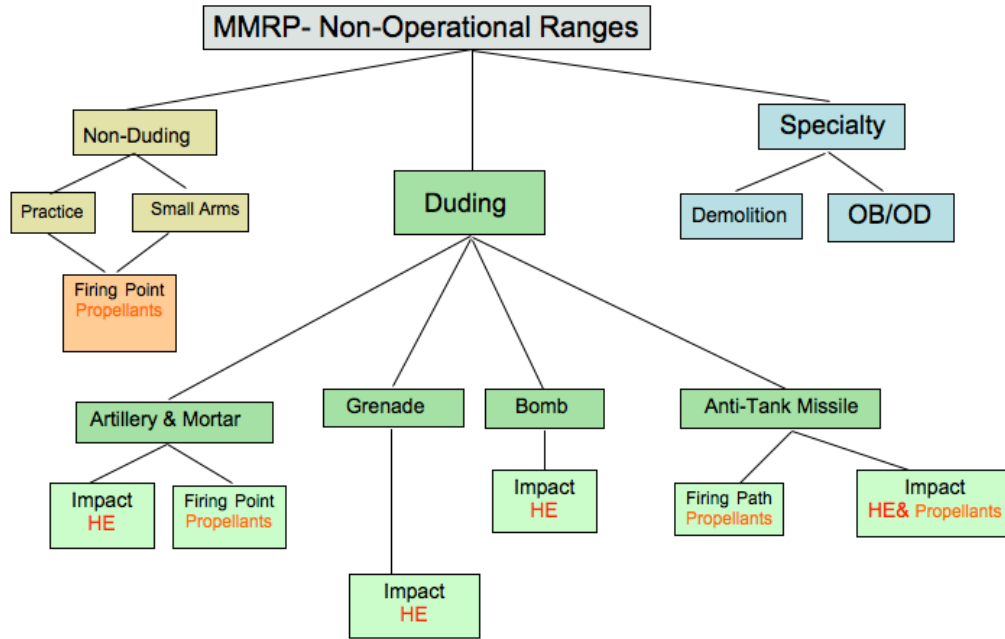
MMRP- Non-Operational Ranges

Non-Duding

Practice

Small Arms

Firing Point
Propellants

Duding

Specialty

Demolition

OB/OD

Artillery & Mortar

Impact
HE

Firing Point
Propellants

Grenade

Impact
HE

Bomb

Impact
HE

Anti-Tank Missile

Firing Path
Propellants

Impact
HE& Propellants